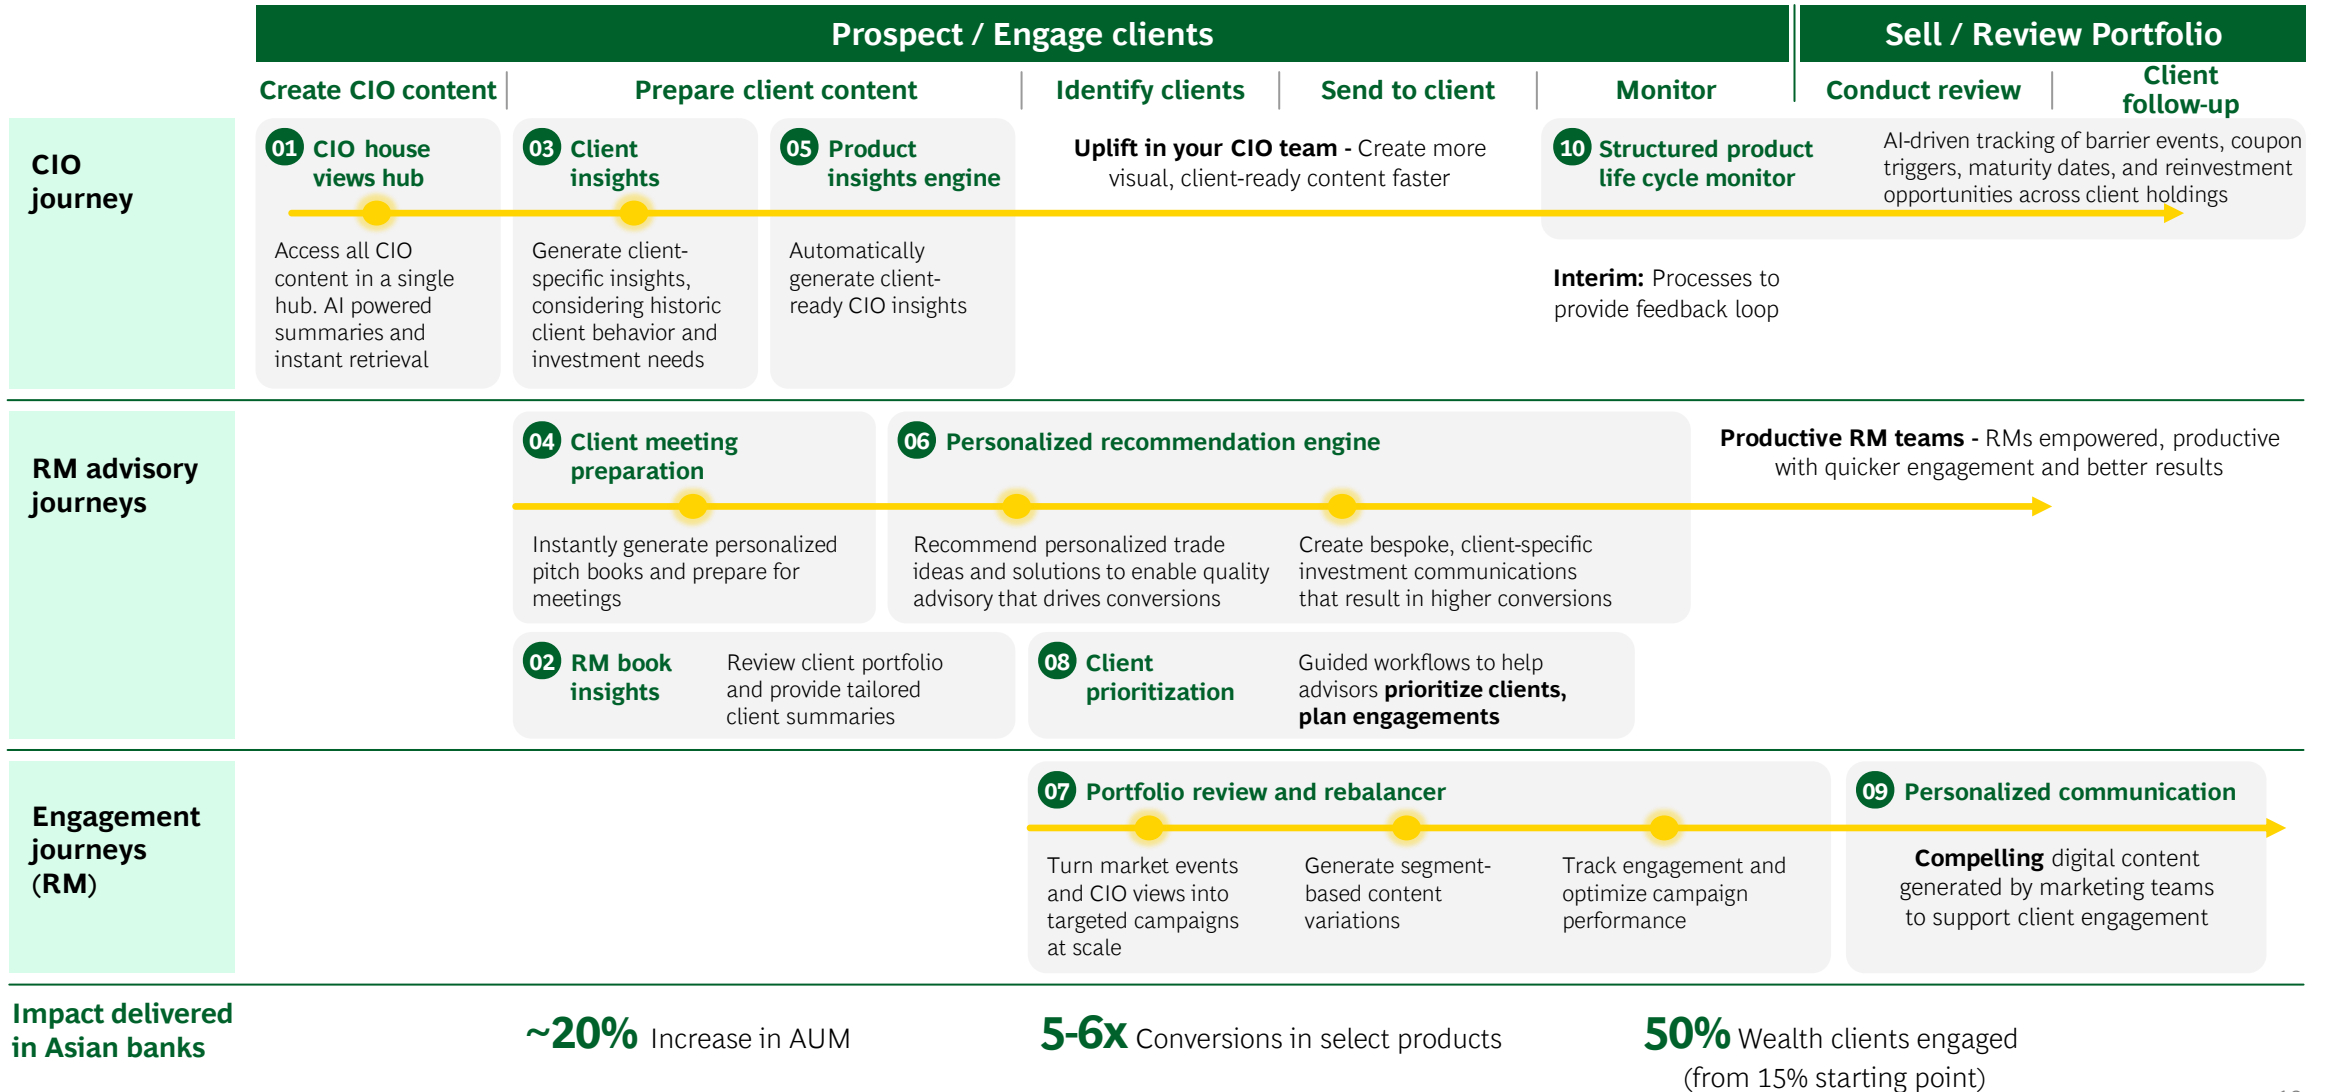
Prospect / Engage clients

Sell / Review Portfolio

Create CIO content | Prepare client content | Identify clients | Send to client | Monitor | Conduct review | Client follow-up

CIO journey

01 CIO house views hub

Access all CIO content in a single hub. AI powered summaries and instant retrieval

03 Client insights

Generate client-specific insights, considering historic client behavior and investment needs

05 Product insights engine

Automatically generate client-ready CIO insights

Uplift in your CIO team - Create more visual, client-ready content faster

10 Structured product life cycle monitor

AI-driven tracking of barrier events, coupon triggers, maturity dates, and reinvestment opportunities across client holdings

Interim: Processes to provide feedback loop

RM advisory journeys

04 Client meeting preparation

Instantly generate personalized pitch books and prepare for meetings

06 Personalized recommendation engine

Recommend personalized trade ideas and solutions to enable quality advisory that drives conversions

Create bespoke, client-specific investment communications that result in higher conversions

Productive RM teams - RMs empowered, productive with quicker engagement and better results

02 RM book insights

Review client portfolio and provide tailored client summaries

08 Client prioritization

Guided workflows to help advisors prioritize clients, plan engagements

Engagement journeys (RM)

07 Portfolio review and rebalancer

Turn market events and CIO views into targeted campaigns at scale

Generate segment-based content variations

Track engagement and optimize campaign performance

09 Personalized communication

Compelling digital content generated by marketing teams to support client engagement

Impact delivered in Asian banks

~20% Increase in AUM

5-6x Conversions in select products

50% Wealth clients engaged (from 15% starting point)